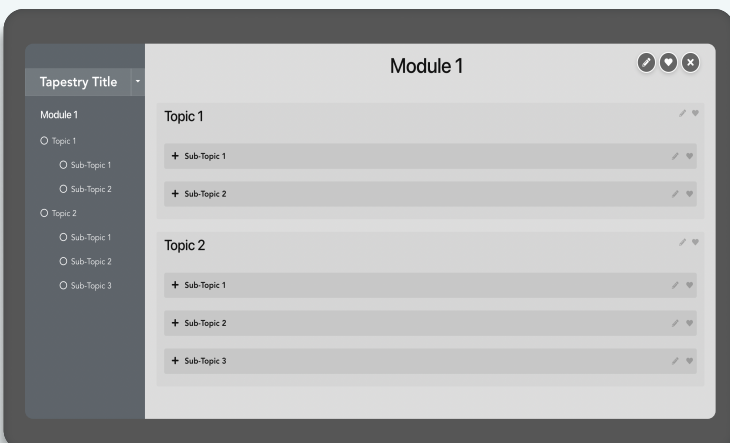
Tapestry Title

Module 1

Topic 1

Sub-Topic 1

Sub-Topic 2

Topic 2

Sub-Topic 1

Sub-Topic 2

Sub-Topic 3

Module 1

Topic 1

+ Sub-Topic 1

+ Sub-Topic 2

Topic 2

+ Sub-Topic 1

+ Sub-Topic 2

+ Sub-Topic 3